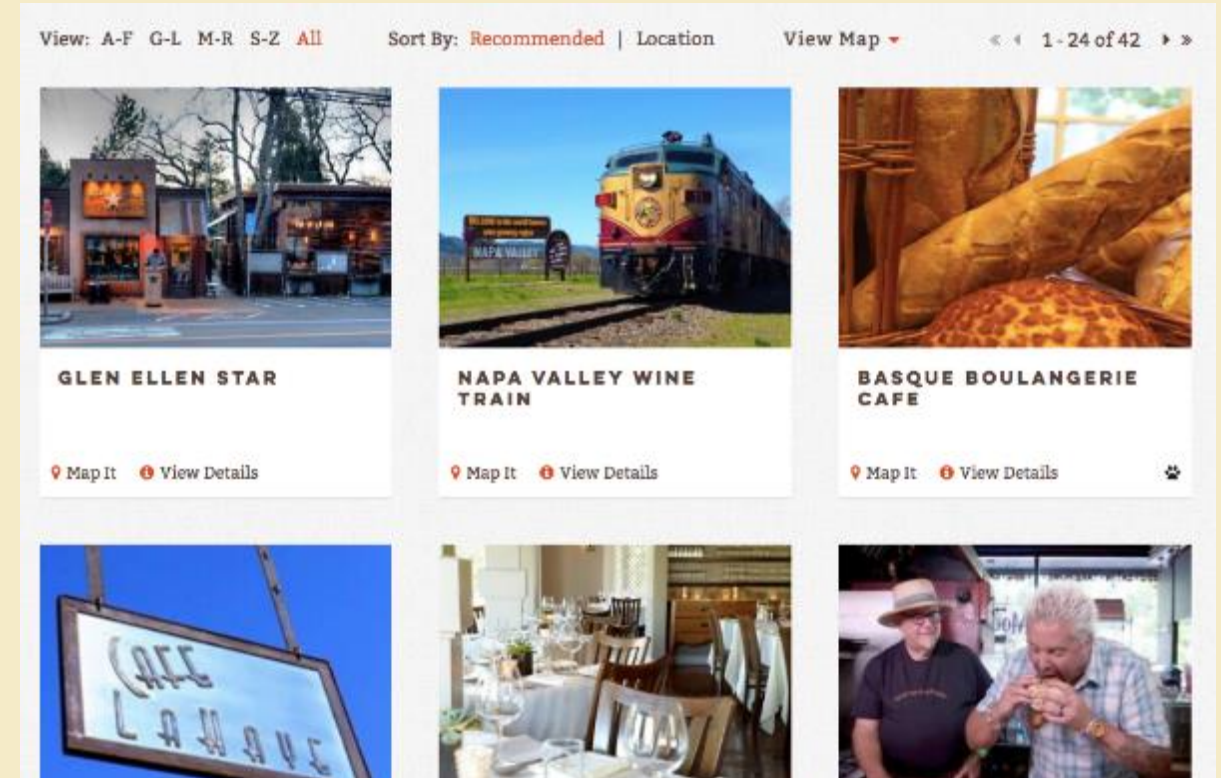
View: A-F G-L M-R S-Z All

Sort By: Recommended | Location

View Map

« ‹ 1 - 24 of 42 › »

GLEN ELLEN STAR

Map It View Details

NAPA VALLEY WINE TRAIN

NAPA VALLEY

Map It View Details

BASQUE BOULANGERIE CAFE

Map It View Details

CAFE LAHAYE